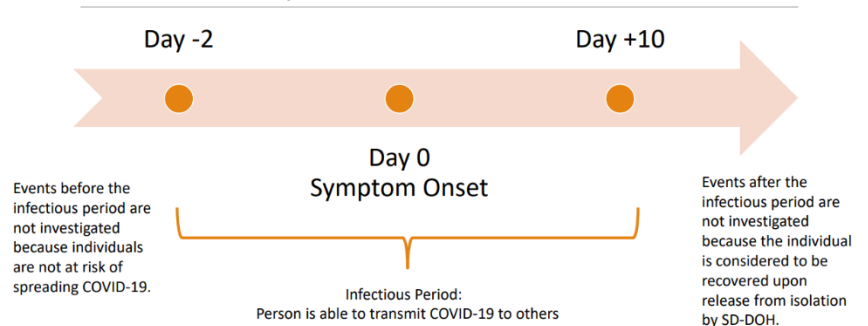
Day -2

Day +10

Day 0
Symptom Onset

Events before the infectious period are not investigated because individuals are not at risk of spreading COVID-19.

Events after the infectious period are not investigated because the individual is considered to be recovered upon release from isolation by SD-DOH.

Infectious Period:
Person is able to transmit COVID-19 to others